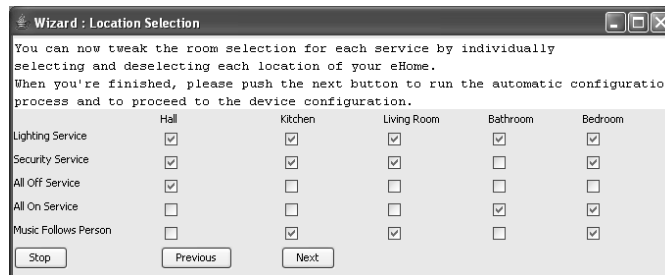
Wizard : Location Selection

You can now tweak the room selection for each service by individually selecting and deselecting each location of your eHome.
When you're finished, please push the next button to run the automatic configuratio process and to proceed to the device configuration.

| | Hall | Kitchen | Living Room | Bathroom | Bedroom |
|---|---|---|---|---|---|
| Lighting Service | ☑ | ☑ | ☑ | ☑ | ☑ |
| Security Service | ☑ | ☑ | ☑ | ☐ | ☑ |
| All Off Service | ☑ | ☐ | ☐ | ☐ | ☐ |
| All On Service | ☐ | ☐ | ☐ | ☑ | ☑ |
| Music Follows Person | ☐ | ☑ | ☑ | ☐ | ☑ |

Stop Previous Next